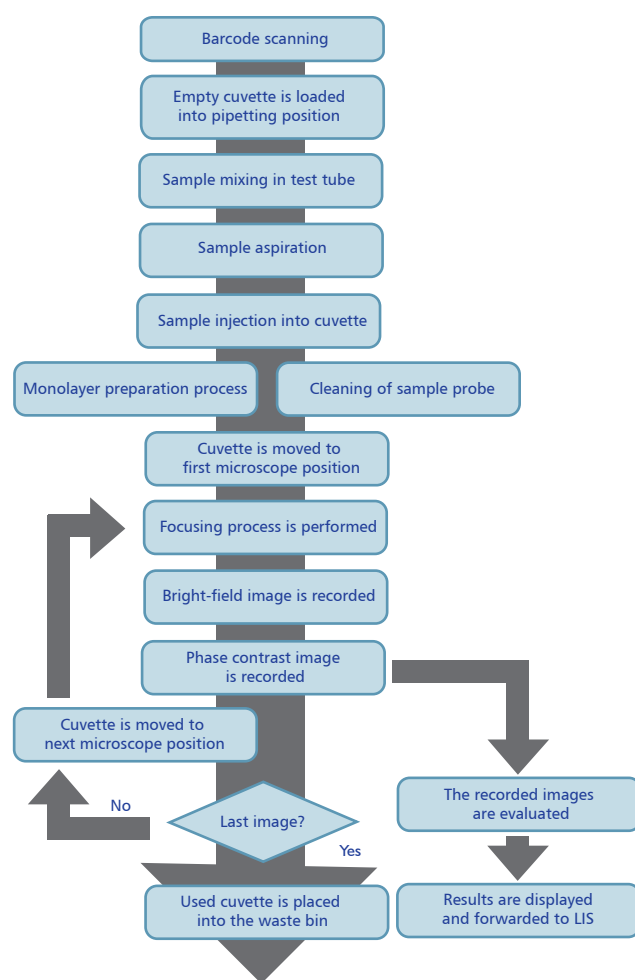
Barcode scanning

Empty cuvette is loaded into pipetting position

Sample mixing in test tube

Sample aspiration

Sample injection into cuvette

Monolayer preparation process

Cleaning of sample probe

Cuvette is moved to first microscope position

Focusing process is performed

Bright-field image is recorded

Phase contrast image is recorded

Cuvette is moved to next microscope position

No

Last image?

Yes

The recorded images are evaluated

Used cuvette is placed into the waste bin

Results are displayed and forwarded to LIS